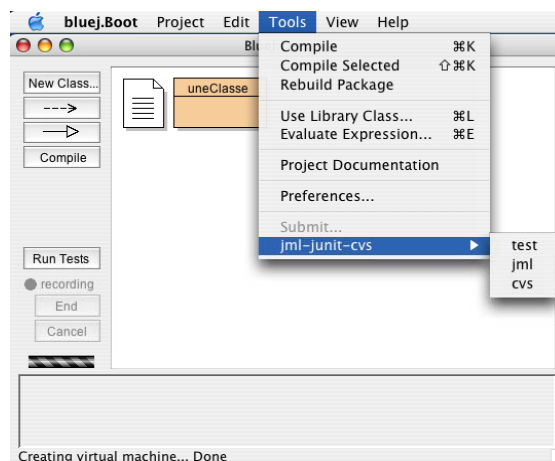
bluej.Boot Project Edit Tools View Help

Bl

New Class...
--->
—▷
Compile

uneClasse

Run Tests
recording
End
Cancel

Compile ⌘K
Compile Selected ⇧⌘K
Rebuild Package
Use Library Class... ⌘L
Evaluate Expression... ⌘E
Project Documentation
Preferences...
Submit...
jml-junit-cvs

test
jml
cvs

Creating virtual machine... Done